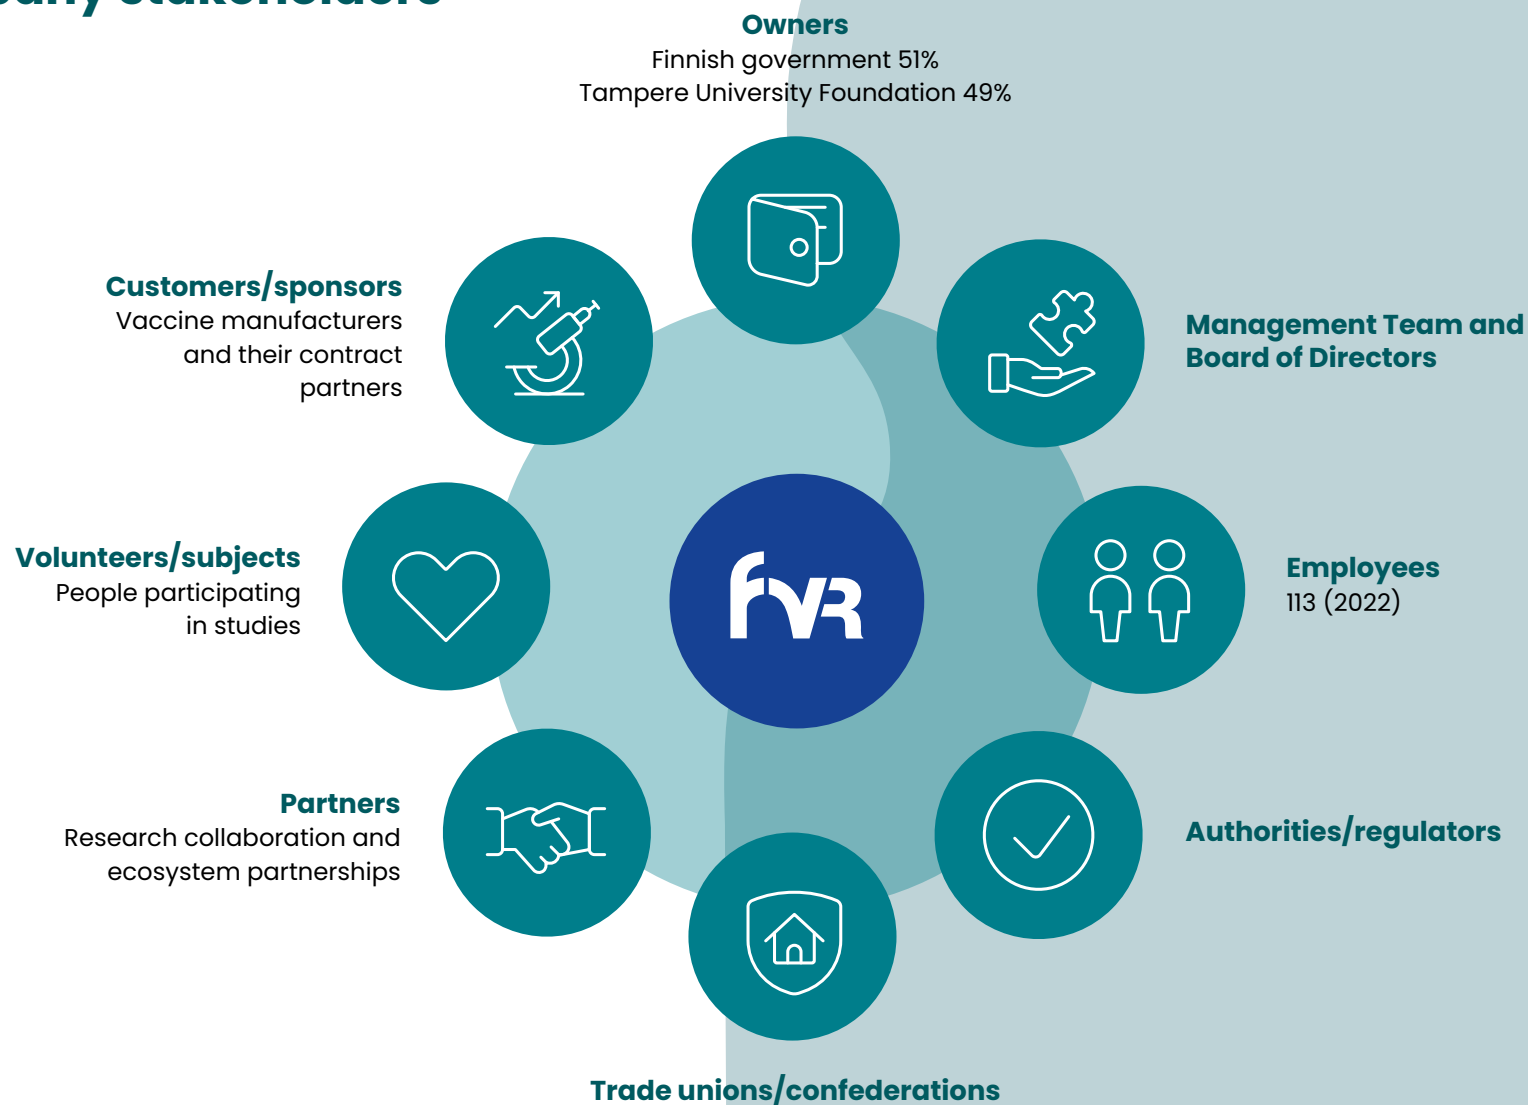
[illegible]

Owners
Finnish government 51%
Tampere University Foundation 49%

Customers/sponsors
Vaccine manufacturers and their contract partners

Management Team and Board of Directors

Volunteers/subjects
People participating in studies

FVR

Employees
113 (2022)

Partners
Research collaboration and ecosystem partnerships

Authorities/regulators

Trade unions/confederations